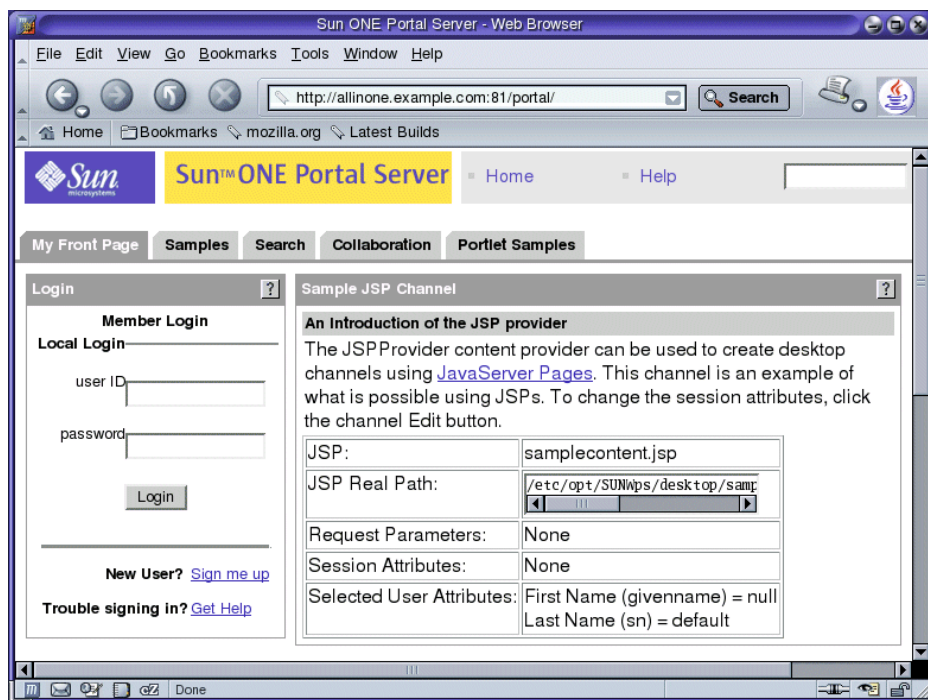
Sun ONE Portal Server - Web Browser

File Edit View Go Bookmarks Tools Window Help

http://allinone.example.com:81/portal/

Search

Home Bookmarks mozilla.org Latest Builds

Sun microsystems

Sun™ ONE Portal Server

Home

Help

My Front Page | Samples | Search | Collaboration | Portlet Samples

Login

?

Member Login

Local Login

user ID

password

Login

New User? Sign me up

Trouble signing in? Get Help

Sample JSP Channel

?

An Introduction of the JSP provider

The JSPProvider content provider can be used to create desktop channels using JavaServer Pages. This channel is an example of what is possible using JSPs. To change the session attributes, click the channel Edit button.

| | |
|---|---|
| JSP: | samplecontent.jsp |
| JSP Real Path: | /etc/opt/SUNWps/desktop/samp |
| Request Parameters: | None |
| Session Attributes: | None |
| Selected User Attributes: | First Name (givenname) = null<br>Last Name (sn) = default |

Done